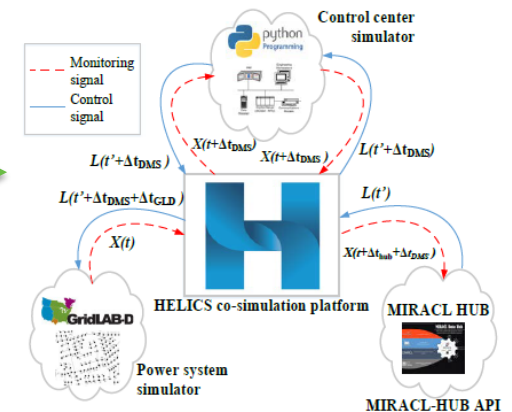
Monitoring signal

Control signal

python Programming

Control center simulator

$L(t'+\Delta t_{DMS})$

$X(t+\Delta t_{DMS})$

$X(t+\Delta t_{DMS})$

$L(t'+\Delta t_{DMS})$

$L(t'+\Delta t_{DMS}+\Delta t_{GLD})$

$L(t')$

$X(t)$

$X(t+\Delta t_{hub}+\Delta t_{DMS})$

GridLAB-D

HELICS co-simulation platform

MIRACL HUB

Power system simulator

MIRACL-HUB API